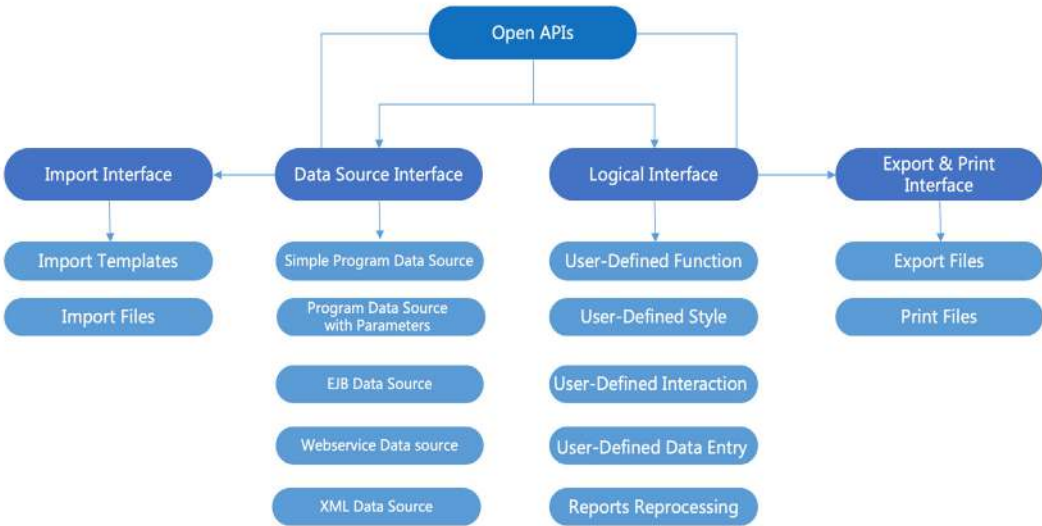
Open APIs

Import Interface

Import Templates

Import Files

Data Source Interface

Simple Program Data Source

Program Data Source with Parameters

EJB Data Source

Webservice Data source

XML Data Source

Logical Interface

User-Defined Function

User-Defined Style

User-Defined Interaction

User-Defined Data Entry

Reports Reprocessing

Export & Print Interface

Export Files

Print Files